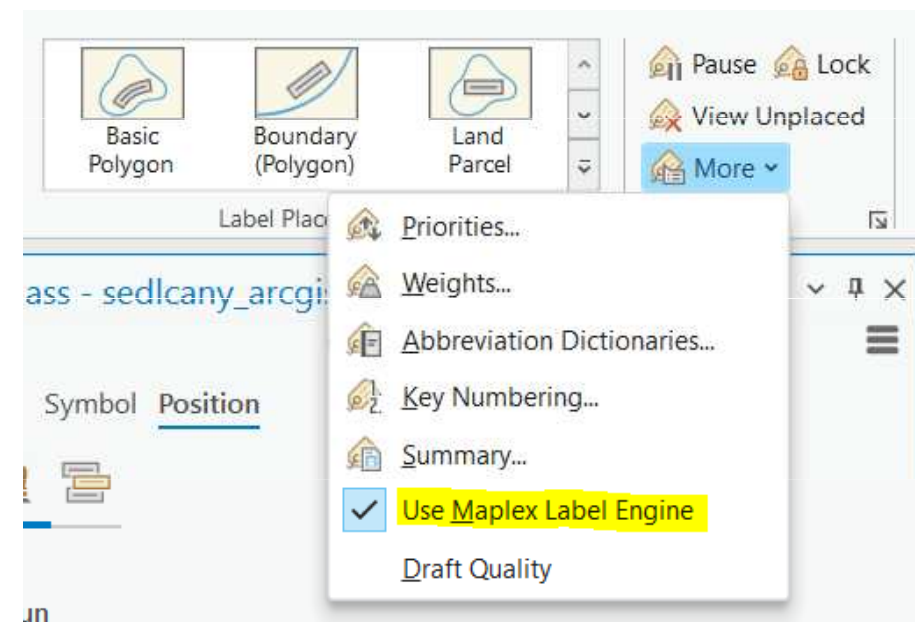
Basic Polygon
Boundary (Polygon)
Land Parcel
Pause
Lock
View Unplaced
More
Label Plac
ass - sedlcany_arcgi
Symbol
Position
un
Priorities...
Weights...
Abbreviation Dictionaries...
Key Numbering...
Summary...
Use Maplex Label Engine
Draft Quality